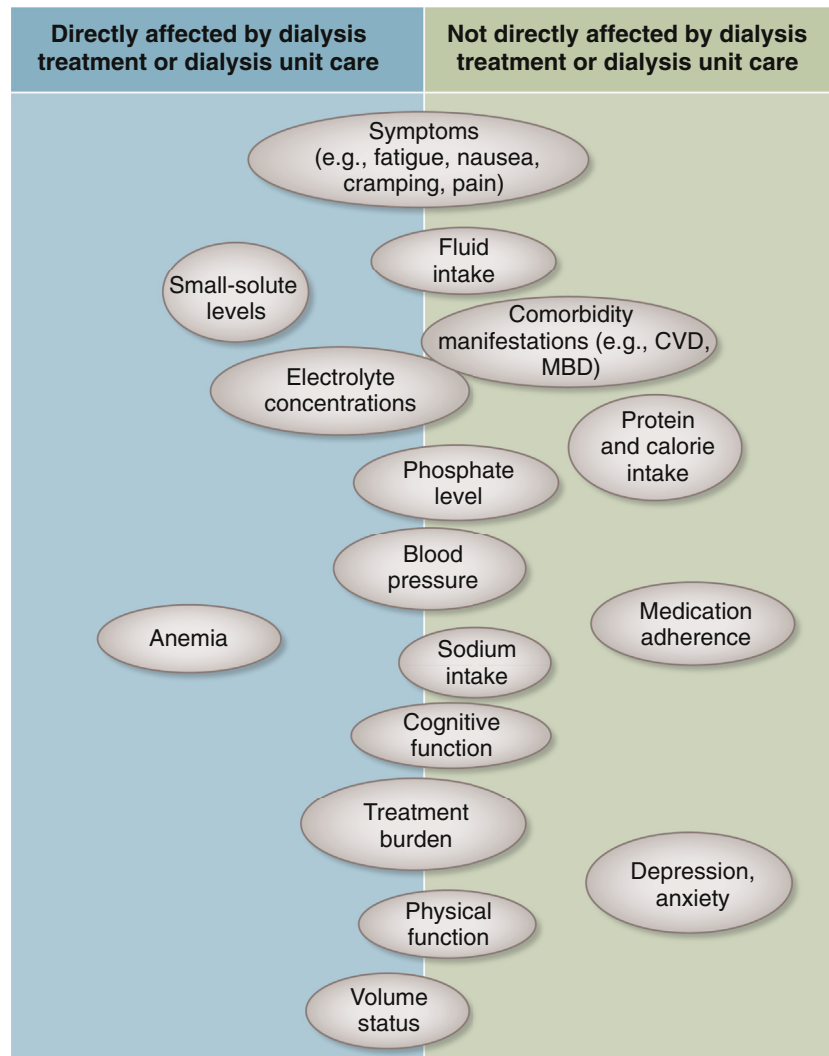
Directly affected by dialysis treatment or dialysis unit care

Not directly affected by dialysis treatment or dialysis unit care

Symptoms (e.g., fatigue, nausea, cramping, pain)

Fluid intake

Small-solute levels

Comorbidity manifestations (e.g., CVD, MBD)

Electrolyte concentrations

Protein and calorie intake

Phosphate level

Blood pressure

Medication adherence

Anemia

Sodium intake

Cognitive function

Treatment burden

Depression, anxiety

Physical function

Volume status